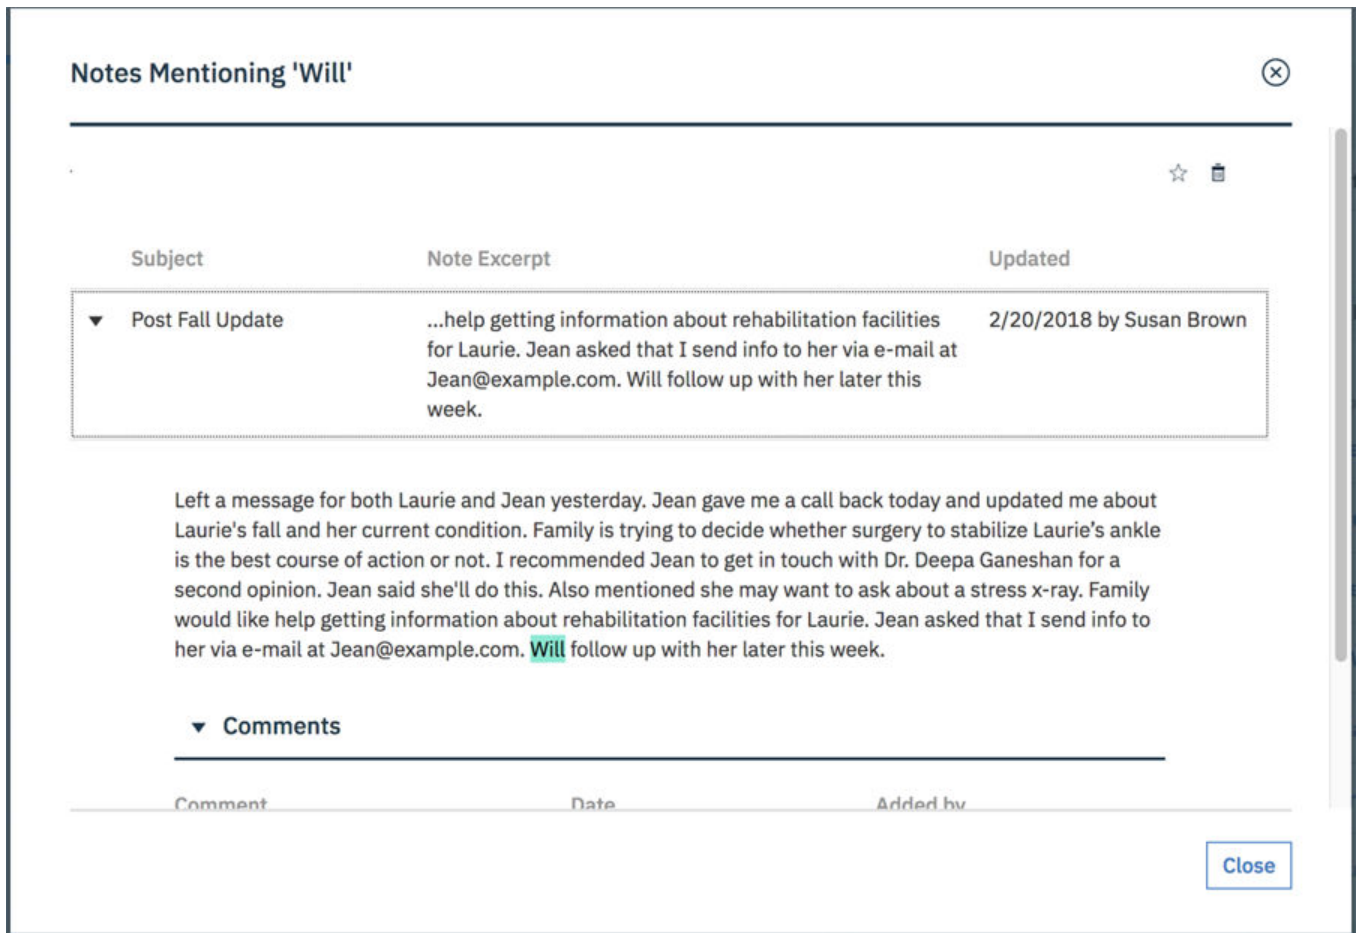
Notes Mentioning 'Will'

| Subject | Note Excerpt | Updated |
|---|---|---|
| Post Fall Update | ...help getting information about rehabilitation facilities for Laurie. Jean asked that I send info to her via e-mail at Jean@example.com. Will follow up with her later this week. | 2/20/2018 by Susan Brown |

Left a message for both Laurie and Jean yesterday. Jean gave me a call back today and updated me about Laurie's fall and her current condition. Family is trying to decide whether surgery to stabilize Laurie's ankle is the best course of action or not. I recommended Jean to get in touch with Dr. Deepa Ganeshan for a second opinion. Jean said she'll do this. Also mentioned she may want to ask about a stress x-ray. Family would like help getting information about rehabilitation facilities for Laurie. Jean asked that I send info to her via e-mail at Jean@example.com. Will follow up with her later this week.

Comments

Comment Date Added by

Close